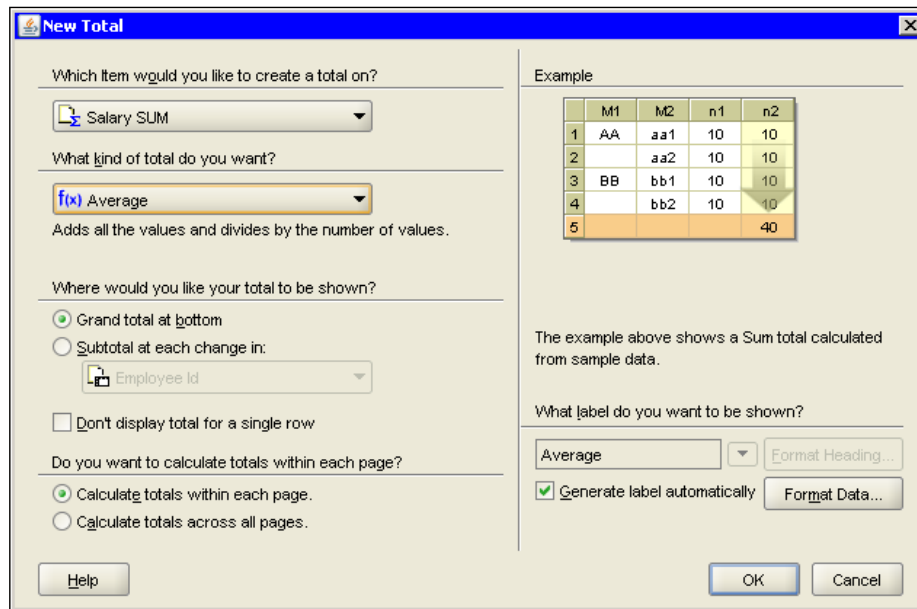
New Total

Which Item would you like to create a total on?

Salary SUM

What kind of total do you want?

f(x) Average

Adds all the values and divides by the number of values.

Where would you like your total to be shown?

Grand total at bottom

Subtotal at each change in:

Employee Id

Don't display total for a single row

Do you want to calculate totals within each page?

Calculate totals within each page.

Calculate totals across all pages.

Example

| | M1 | M2 | n1 | n2 |
|---|---|---|---|---|
| 1 | AA | aa1 | 10 | 10 |
| 2 | | aa2 | 10 | 10 |
| 3 | BB | bb1 | 10 | 10 |
| 4 | | bb2 | 10 | 10 |
| 5 | | | | 40 |

The example above shows a Sum total calculated from sample data.

What label do you want to be shown?

Average

Format Heading...

Generate label automatically

Format Data...

Help

OK

Cancel